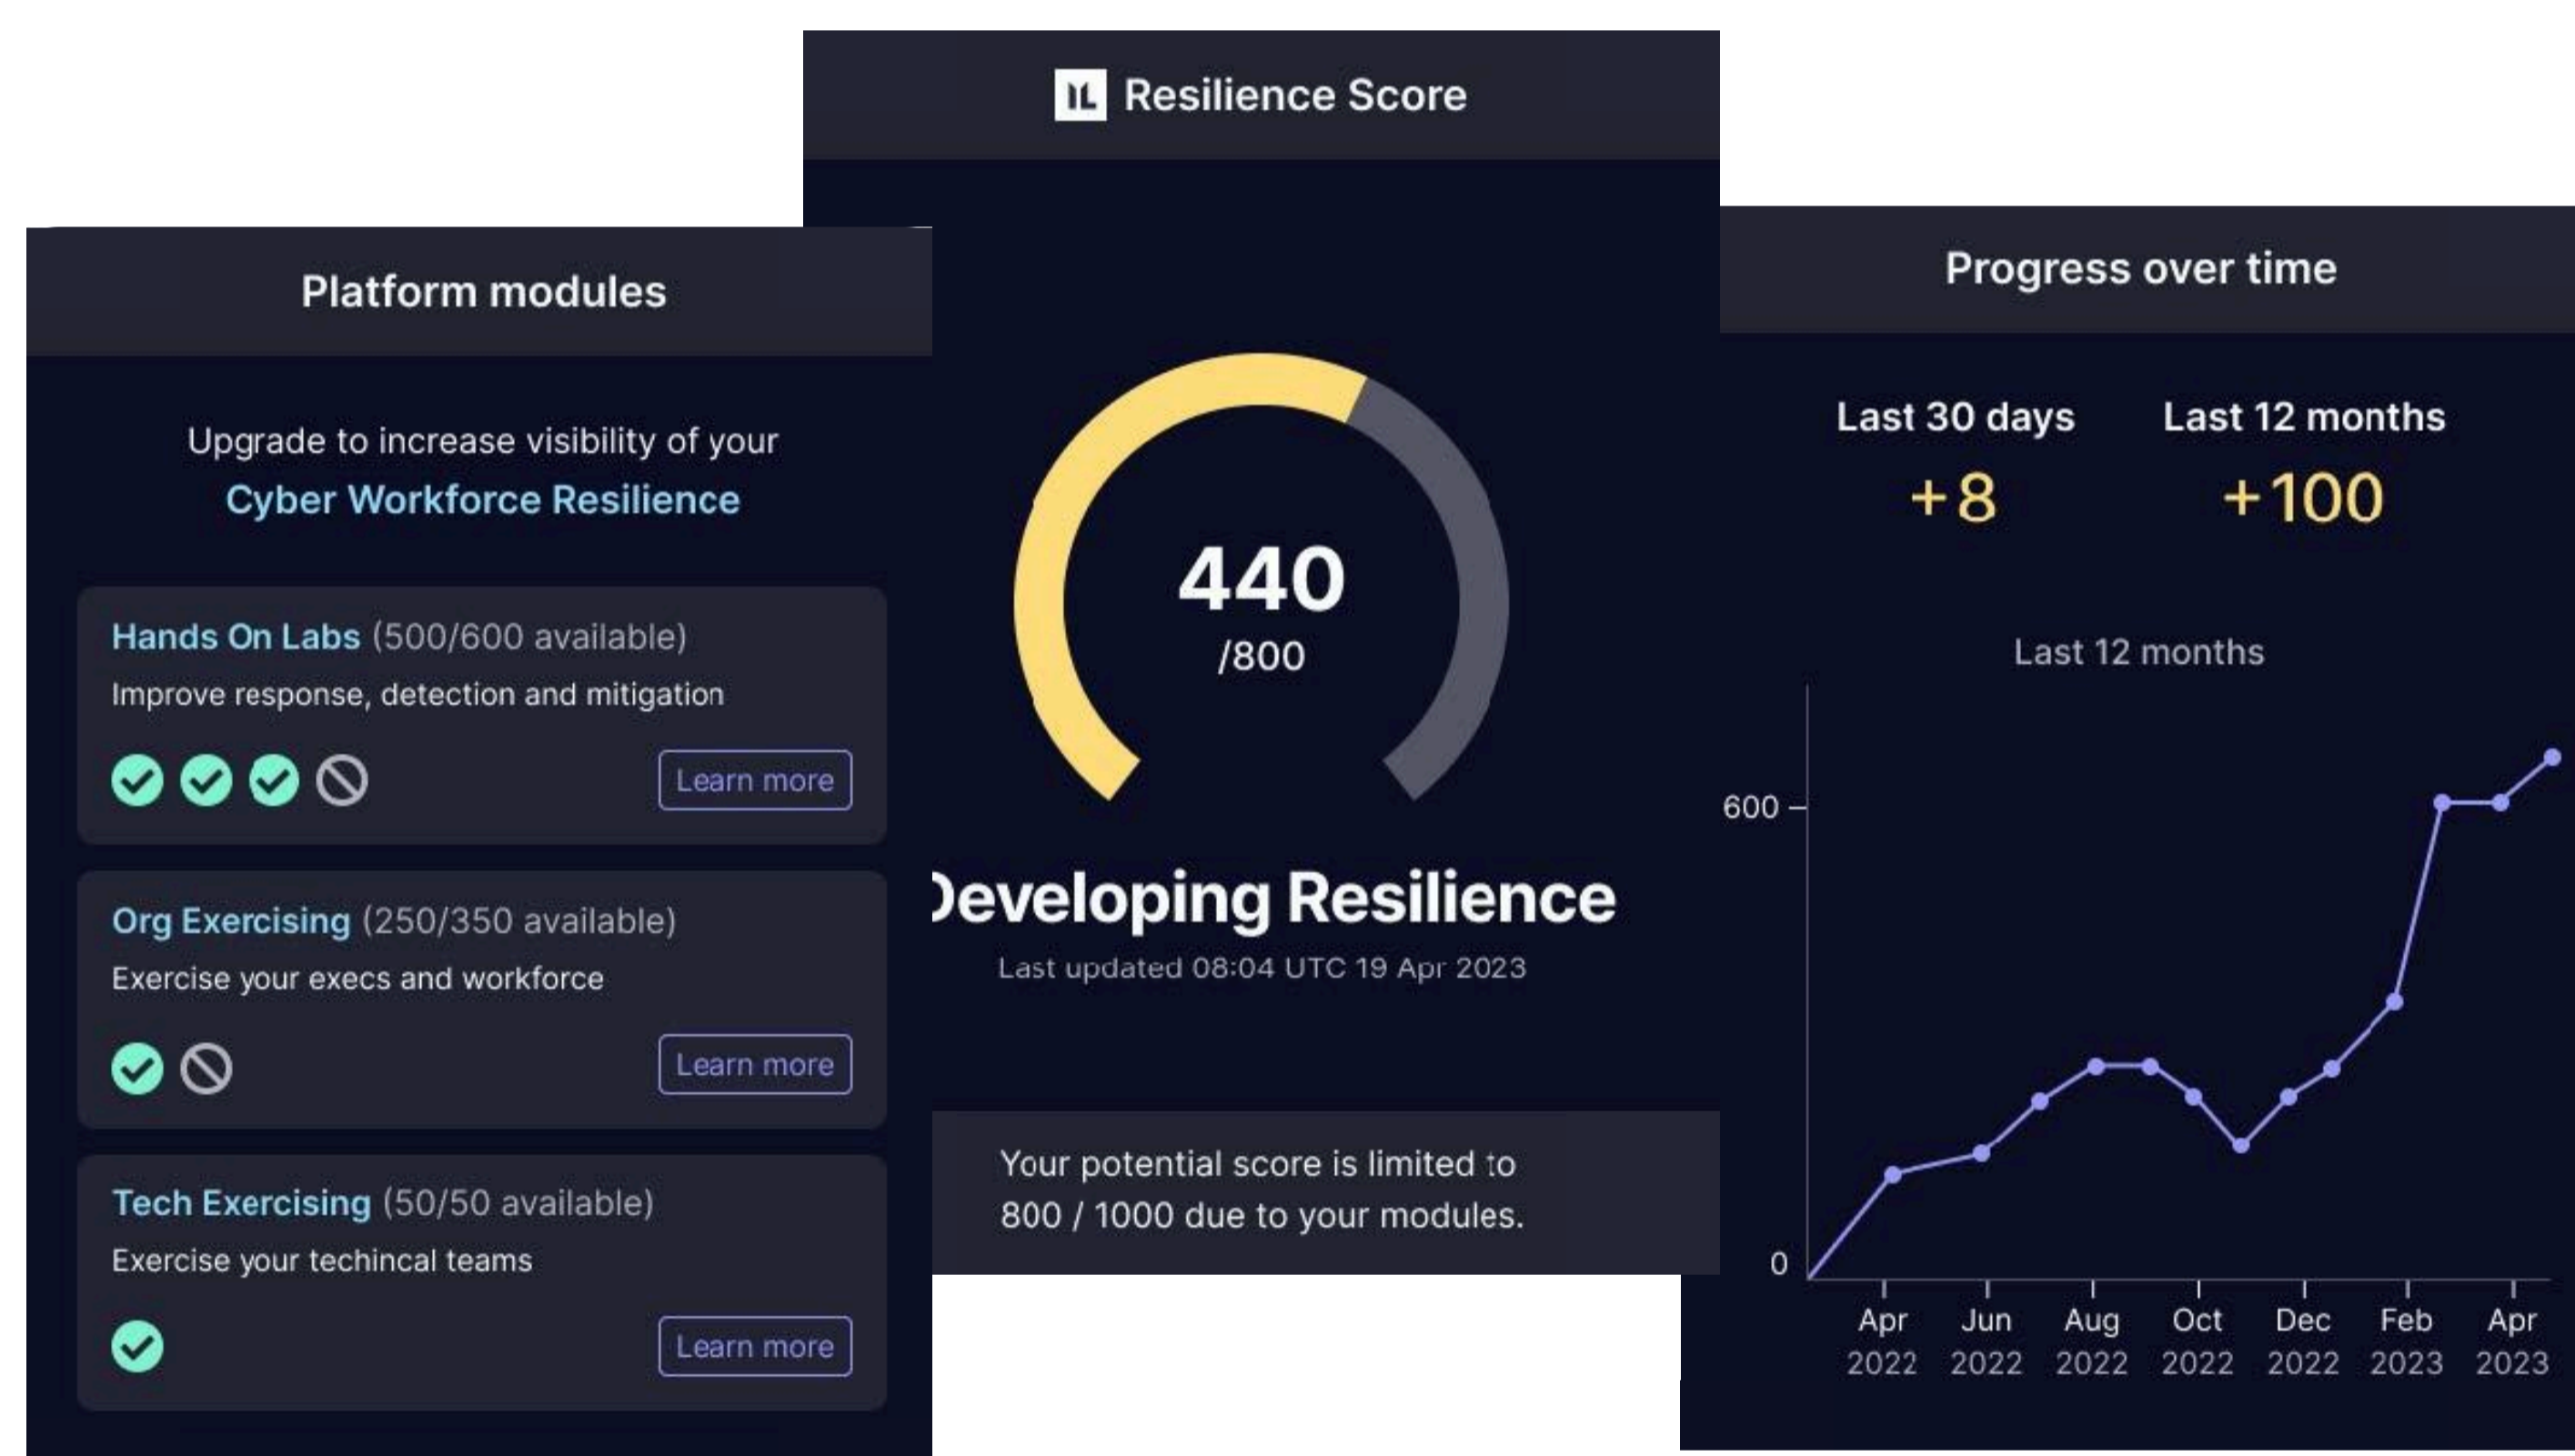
Platform modules

Upgrade to increase visibility of your
Cyber Workforce Resilience

Hands On Labs (500/600 available)
Improve response, detection and mitigation
Learn more

Org Exercising (250/350 available)
Exercise your execs and workforce
Learn more

Tech Exercising (50/50 available)
Exercise your techincal teams
Learn more

IL Resilience Score

440
/800

Developing Resilience
Last updated 08:04 UTC 19 Apr 2023

Your potential score is limited to 800 / 1000 due to your modules.

Progress over time

Last 30 days
+8

Last 12 months
+100

Last 12 months

600
0

Apr 2022
Jun 2022
Aug 2022
Oct 2022
Dec 2022
Feb 2023
Apr 2023